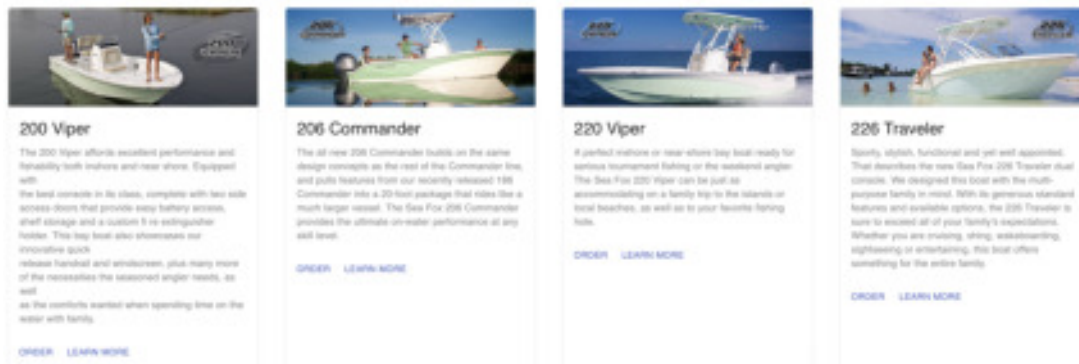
200 Viper

The 200 Viper affords excellent performance and fishability both inshore and near shore. Equipped with the best console in its class, complete with two side access doors that provide easy battery access, shelf storage and a custom fit extinguisher holder. This bay boat also showcases our innovative quick release handrail and windscreen, plus many more of the necessities the seasoned angler needs, as well as the comforts wanted when spending time on the water with family.

ORDER LEARN MORE

206 Commander

The all new 206 Commander builds on the same design concepts as the rest of the Commander line, and pulls features from our recently released 196 Commander into a 20-foot package that rides like a much larger vessel. The Sea Fox 206 Commander provides the ultimate on-water performance at any skill level.

ORDER LEARN MORE

220 Viper

A perfect inshore or near-shore bay boat ready for serious tournament fishing or the weekend angler. The Sea Fox 220 Viper can be just as accommodating on a family trip to the islands or local beaches, as well as to your favorite fishing hole.

ORDER LEARN MORE

226 Traveler

Sporty, stylish, functional and yet well appointed. That describes the new Sea Fox 226 Traveler dual console. We designed this boat with the multi-purpose family in mind. With its generous standard features and available options, the 226 Traveler is sure to exceed all of your family's expectations. Whether you are cruising, skiing, wakeboarding, sightseeing or entertaining, this boat offers something for the entire family.

ORDER LEARN MORE